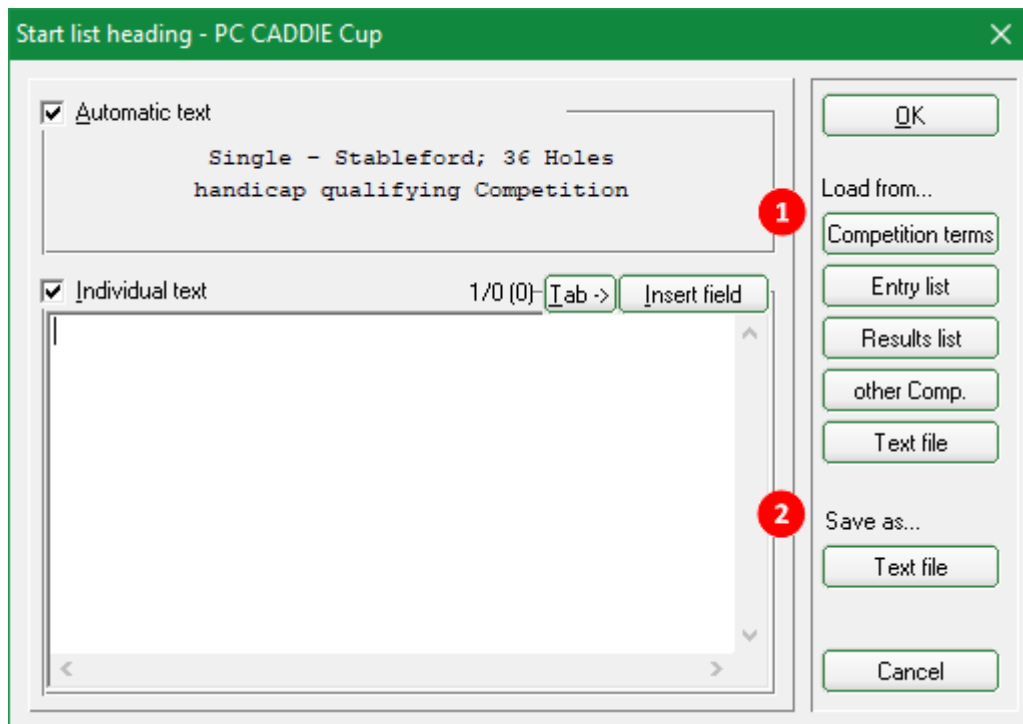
Start list heading - PC CADDIE Cup

Automatic text

Single - Stableford; 36 Holes
handicap qualifying Competition

Individual text

1/0 (0)

Tab ->

Insert field

OK

Load from...

1

Competition terms

Entry list

Results list

other Comp.

Text file

2

Save as...

Text file

Cancel